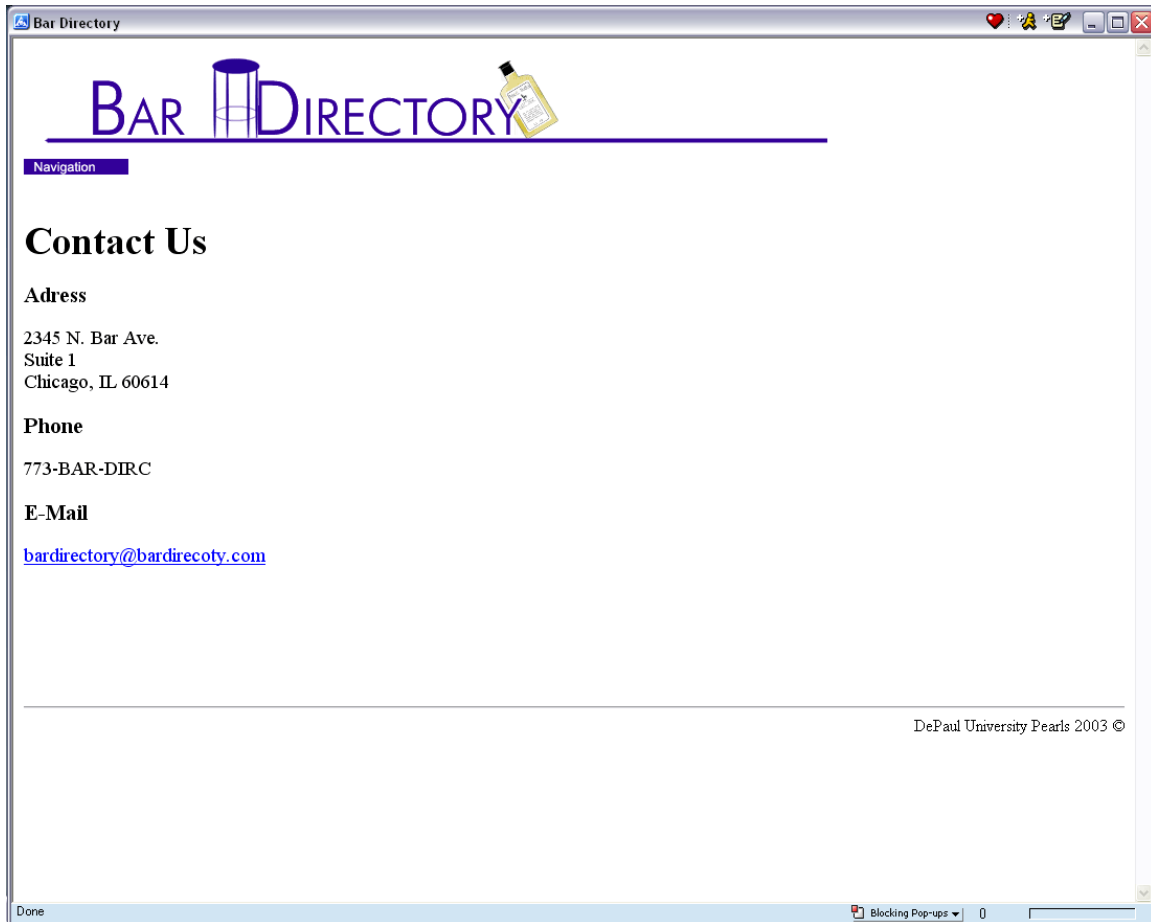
Bar Directory

BAR DIRECTORY

Navigation

Contact Us

Adress

2345 N. Bar Ave.
Suite 1
Chicago, IL 60614

Phone

773-BAR-DIRC

E-Mail

bardirectory@bardirecoty.com

DePaul University Pearls 2003 ©

Done

Blocking Pop-ups

0